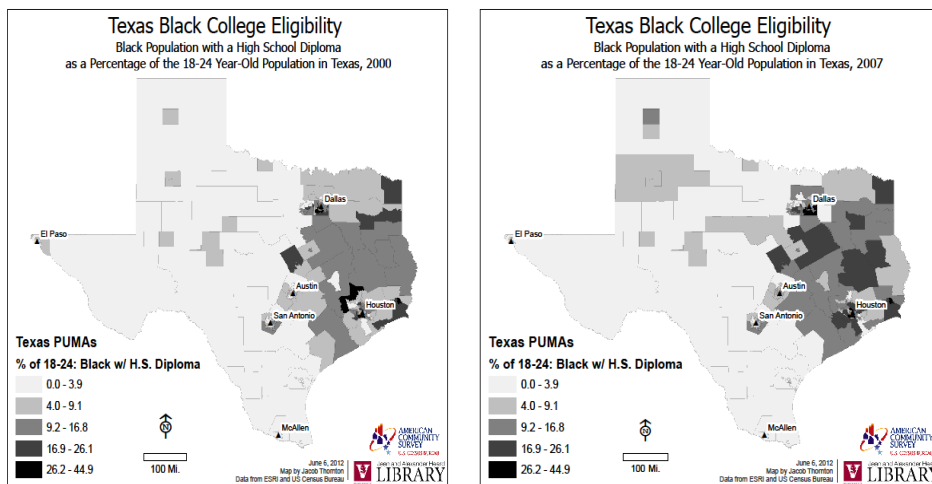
Texas Black College Eligibility
Black Population with a High School Diploma
as a Percentage of the 18-24 Year-Old Population in Texas, 2000

Dallas
El Paso
Austin
Houston
San Antonio
McAllen

Texas PUMAs
% of 18-24: Black w/ H.S. Diploma
0.0 - 3.9
4.0 - 9.1
9.2 - 16.8
16.9 - 26.1
26.2 - 44.9

N
100 Mi.

June 6, 2012
Map by Jacob Thornton
Data from ESRI and US Census Bureau

AMERICAN COMMUNITY SURVEY
U.S. CENSUS BUREAU

Leon and Alexander Heard
LIBRARY

Texas Black College Eligibility
Black Population with a High School Diploma
as a Percentage of the 18-24 Year-Old Population in Texas, 2007

Dallas
El Paso
Austin
Houston
San Antonio
McAllen

Texas PUMAs
% of 18-24: Black w/ H.S. Diploma
0.0 - 3.9
4.0 - 9.1
9.2 - 16.8
16.9 - 26.1
26.2 - 44.9

N
100 Mi.

June 6, 2012
Map by Jacob Thornton
Data from ESRI and US Census Bureau

AMERICAN COMMUNITY SURVEY
U.S. CENSUS BUREAU

Leon and Alexander Heard
LIBRARY